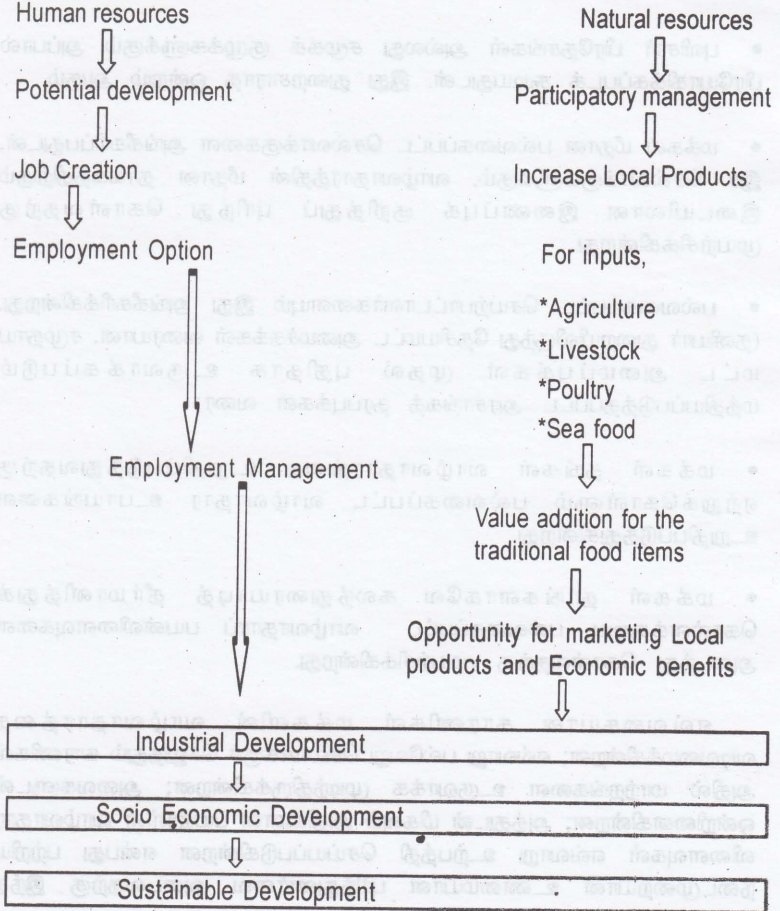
Human resources

Potential development

Job Creation

Employment Option

Employment Management

Natural resources

Participatory management

Increase Local Products

For inputs,

*Agriculture

*Livestock

*Poultry

*Sea food

Value addition for the traditional food items

Opportunity for marketing Local products and Economic benefits

Industrial Development

Socio Economic Development

Sustainable Development